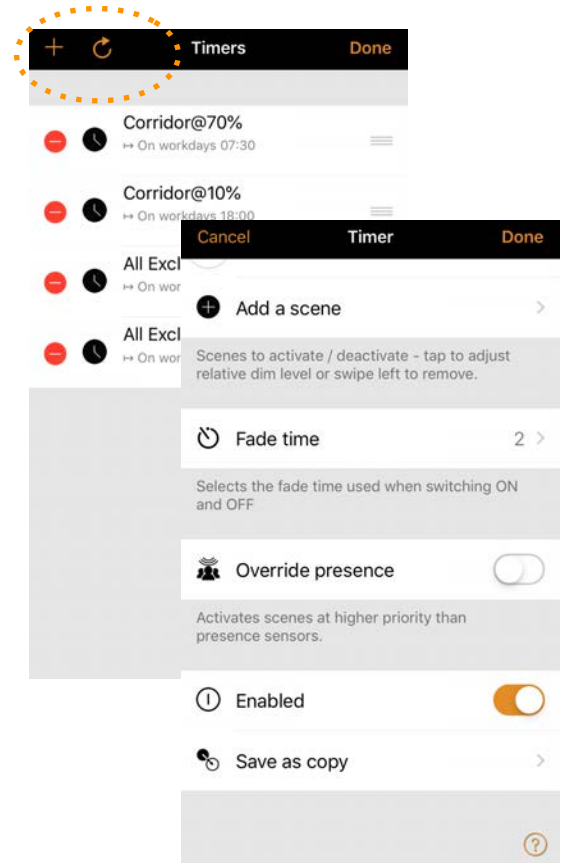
+ Timers Done

Corridor@70%
↦ On workdays 07:30

Corridor@10%
↦ On workdays 18:00

All Excl
↦ On wor

All Excl
↦ On wor

Cancel Timer Done

Add a scene

Scenes to activate / deactivate - tap to adjust relative dim level or swipe left to remove.

Fade time 2

Selects the fade time used when switching ON and OFF

Override presence

Activates scenes at higher priority than presence sensors.

Enabled

Save as copy

?